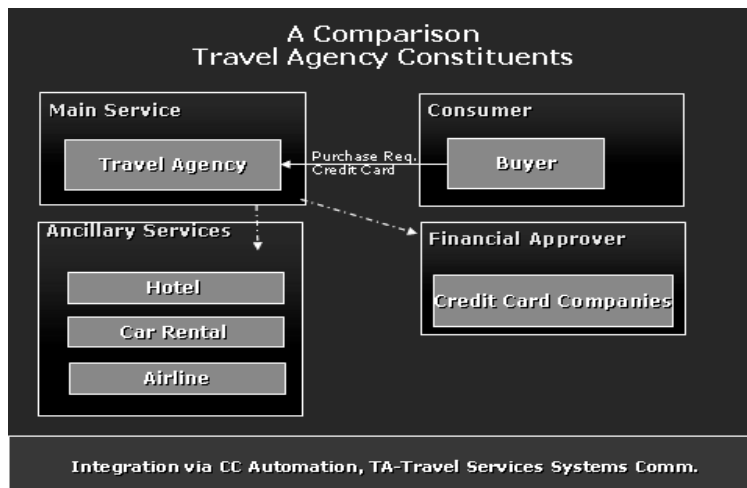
A Comparison
Travel Agency Constituents

Main Service

Travel Agency

Purchase Req.
Credit Card

Consumer

Buyer

Ancillary Services

Hotel

Car Rental

Airline

Financial Approver

Credit Card Companies

Integration via CC Automation, TA-Travel Services Systems Comm.